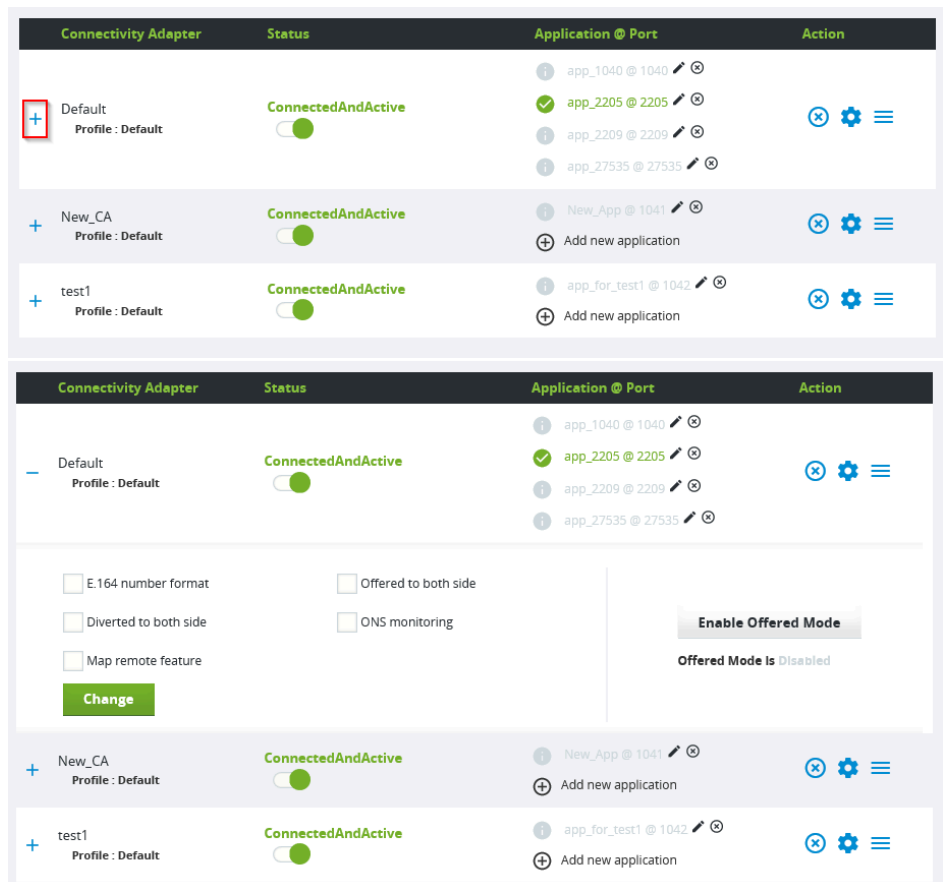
| Connectivity Adapter | Status | Application @ Port | Action |
|---|---|---|---|
| + Default Profile : Default | ConnectedAndActive | app_1040 @ 1040<br>app_2205 @ 2205<br>app_2209 @ 2209<br>app_27535 @ 27535 | |
| + New_CA Profile : Default | ConnectedAndActive | New_App @ 1041<br>Add new application | |
| + test1 Profile : Default | ConnectedAndActive | app_for_test1 @ 1042<br>Add new application | |

| Connectivity Adapter | Status | Application @ Port | Action |
|---|---|---|---|
| − Default Profile : Default | ConnectedAndActive | app_1040 @ 1040<br>app_2205 @ 2205<br>app_2209 @ 2209<br>app_27535 @ 27535 | |

E.164 number format
Offered to both side
Diverted to both side
ONS monitoring
Map remote feature
Change

Enable Offered Mode
Offered Mode Is Disabled

| Connectivity Adapter | Status | Application @ Port | Action |
|---|---|---|---|
| + New_CA Profile : Default | ConnectedAndActive | New_App @ 1041<br>Add new application | |
| + test1 Profile : Default | ConnectedAndActive | app_for_test1 @ 1042<br>Add new application | |